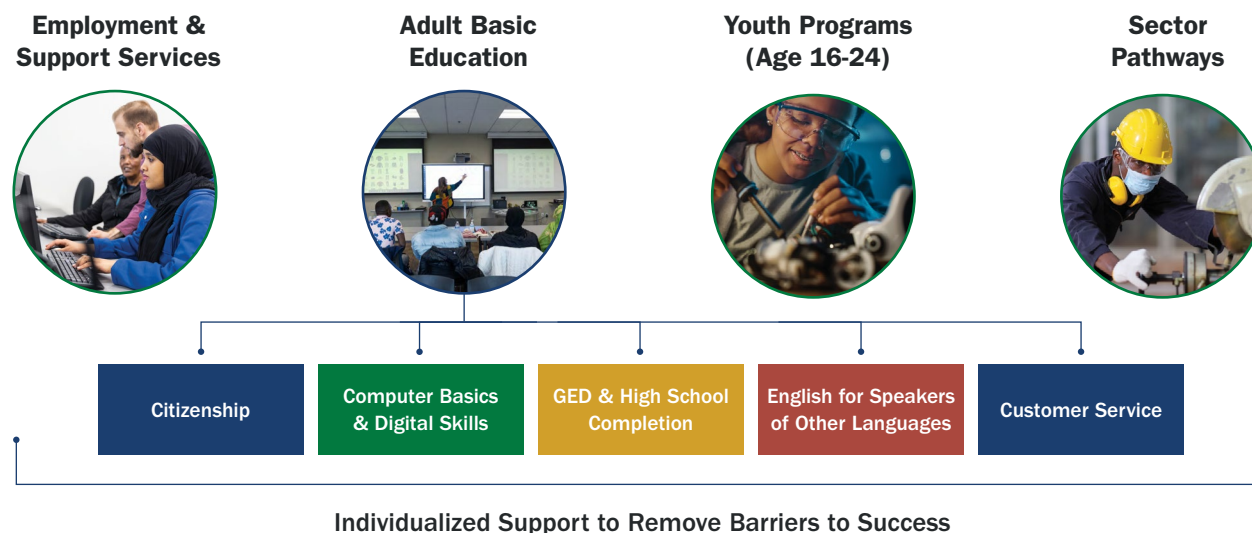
Employment & Support Services

Adult Basic Education

Youth Programs (Age 16-24)

Sector Pathways

Citizenship

Computer Basics & Digital Skills

GED & High School Completion

English for Speakers of Other Languages

Customer Service

Individualized Support to Remove Barriers to Success